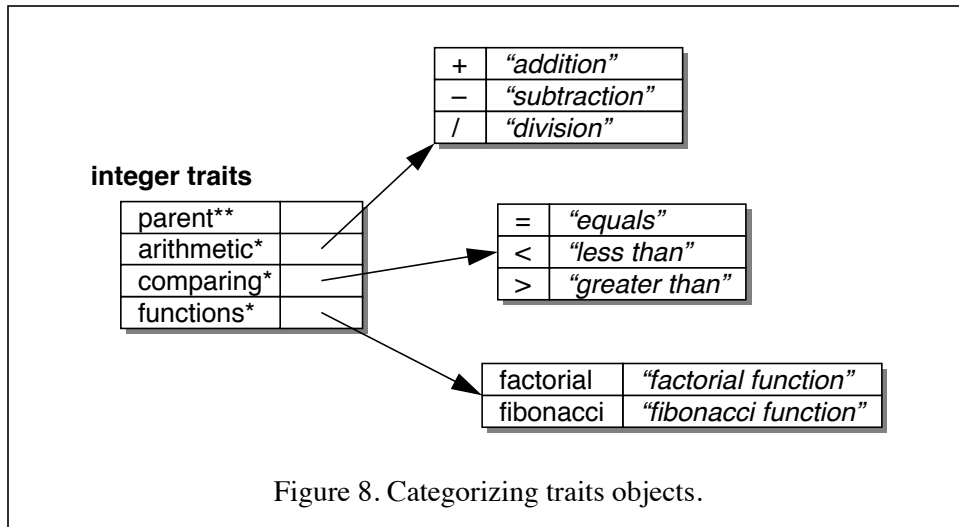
| + | *“addition”* |
|---|---|
| – | *“subtraction”* |
| / | *“division”* |

**integer traits**

| parent** | |
|---|---|
| arithmetic* | |
| comparing* | |
| functions* | |

| = | *“equals”* |
|---|---|
| < | *“less than”* |
| > | *“greater than”* |

| factorial | *“factorial function”* |
|---|---|
| fibonacci | *“fibonacci function”* |

Figure 8. Categorizing traits objects.